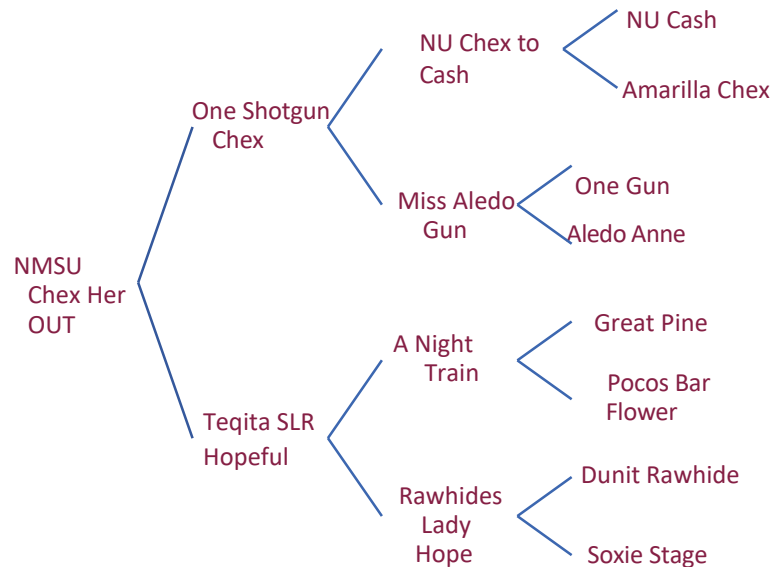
NMSU Chex Her OUT

One Shotgun Chex

NU Chex to Cash

NU Cash

Amarilla Chex

Miss Aledo Gun

One Gun

Aledo Anne

Teqita SLR Hopeful

A Night Train

Great Pine

Pocos Bar Flower

Rawhides Lady Hope

Dunit Rawhide

Soxie Stage